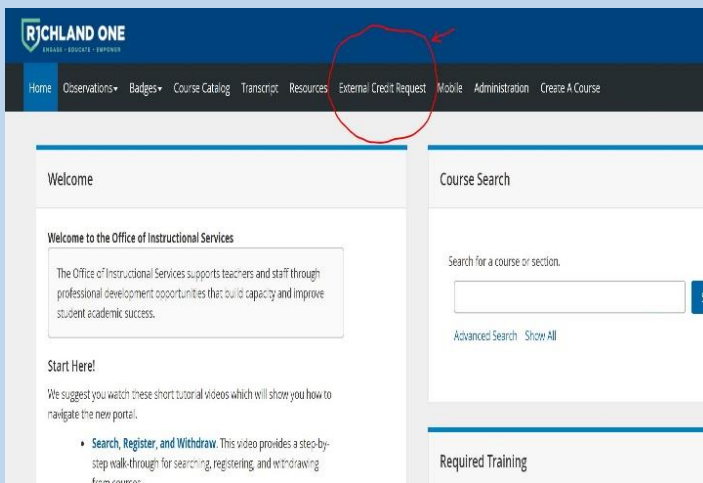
RICHLAND ONE
ENGAGE · EDUCATE · EMPOWER

Home Observations▾ Badges▾ Course Catalog Transcript Resources External Credit Request Mobile Administration Create A Course

Welcome

Welcome to the Office of Instructional Services

The Office of Instructional Services supports teachers and staff through professional development opportunities that build capacity and improve student academic success.

Start Here!

We suggest you watch these short tutorial videos which will show you how to navigate the new portal.

• Search, Register, and Withdraw. This video provides a step-by-step walk-through for searching, registering, and withdrawing from courses.

Course Search

Search for a course or section.

Advanced Search Show All

Required Training